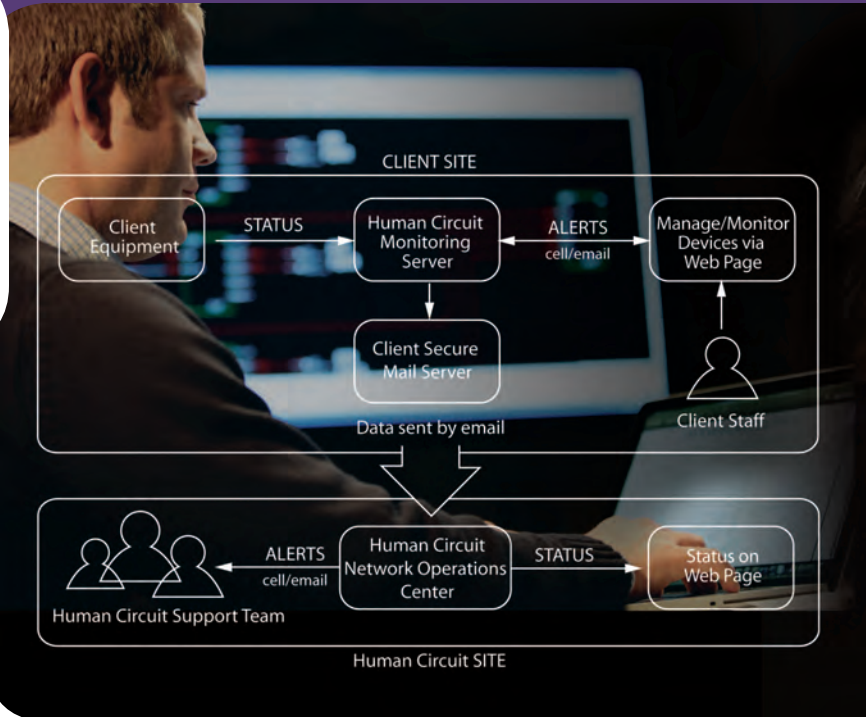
CLIENT SITE

Client Equipment

STATUS

Human Circuit Monitoring Server

ALERTS
cell/email

Manage/Monitor Devices via Web Page

Client Secure Mail Server

Client Staff

Data sent by email

Human Circuit Support Team

ALERTS
cell/email

Human Circuit Network Operations Center

STATUS

Status on Web Page

Human Circuit SITE